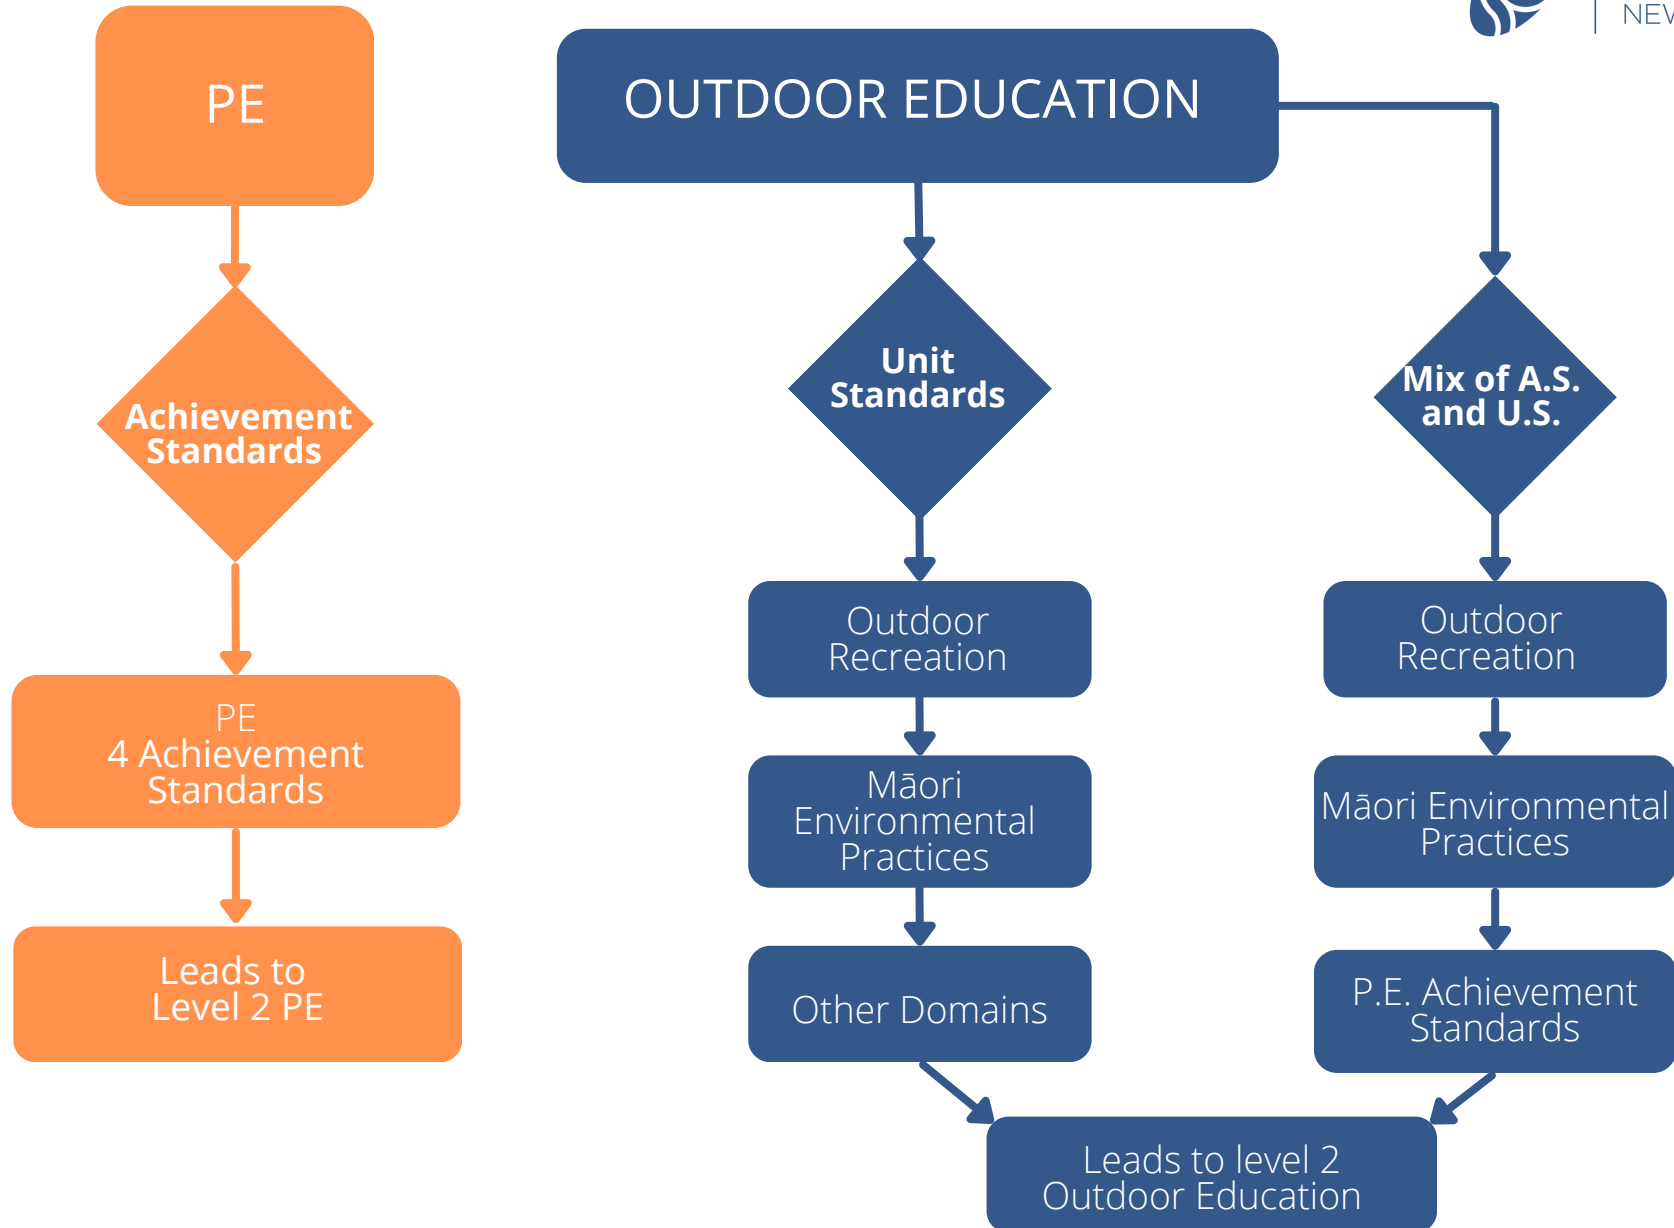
NEV

PE

Achievement Standards

PE
4 Achievement Standards

Leads to Level 2 PE

OUTDOOR EDUCATION

Unit Standards

Outdoor Recreation

Māori Environmental Practices

Other Domains

Mix of A.S. and U.S.

Outdoor Recreation

Māori Environmental Practices

P.E. Achievement Standards

Leads to level 2 Outdoor Education